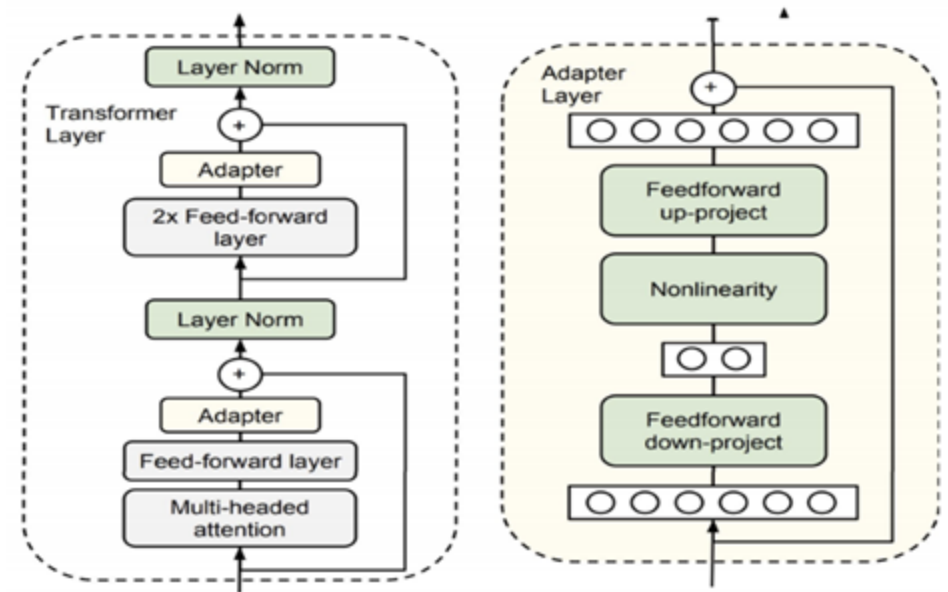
Transformer Layer

Layer Norm

+

Adapter

2x Feed-forward layer

Layer Norm

+

Adapter

Feed-forward layer

Multi-headed attention

Adapter Layer

+

Feedforward up-project

Nonlinearity

Feedforward down-project